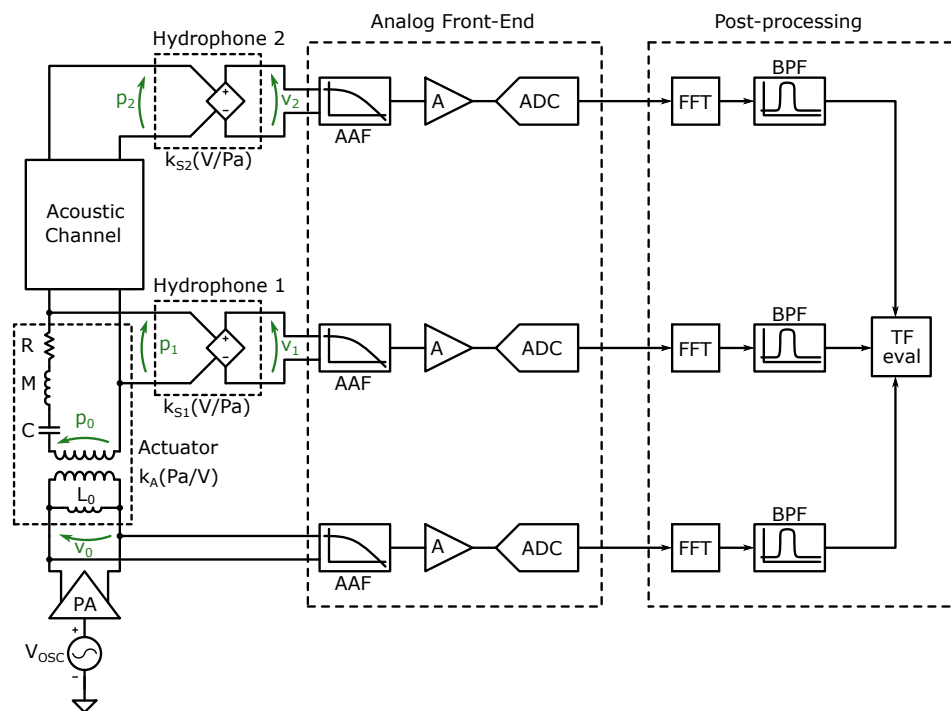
Analog Front-End

Post-processing

Hydrophone 2

$p_2$

+
-

$v_2$

AAF

A

ADC

FFT

BPF

$k_{S2}$(V/Pa)

Acoustic Channel

Hydrophone 1

R

M

C

$p_1$

+
-

$v_1$

AAF

A

ADC

FFT

BPF

TF eval

$k_{S1}$(V/Pa)

$p_0$

Actuator

$k_A$(Pa/V)

$L_0$

$v_0$

AAF

A

ADC

FFT

BPF

PA

+

$V_{OSC}$

-